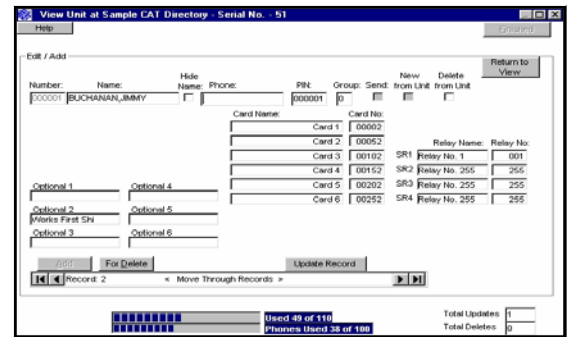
View Unit at Sample CAT Directory - Serial No. - 51

Help

Finished

Edit / Add

Return to View

Number: 000001
Name: BUCHANAN, JIMMY
Hide Name:
Phone:
PIN: 000001
Group: 0
Send:
New from Unit
Delete from Unit

Card Name: | Card No:
Card 1 | 00002
Card 2 | 00052
Card 3 | 00102
Card 4 | 00152
Card 5 | 00202
Card 6 | 00252

Relay Name: | Relay No:
SR1 Relay No. 1 | 001
SR2 Relay No. 255 | 255
SR3 Relay No. 255 | 255
SR4 Relay No. 255 | 255

Optional 1
Optional 4
Optional 2
Works First Shi
Optional 5
Optional 3
Optional 6

Add
For Delete
Update Record

Record: 2 « Move Through Records »

Used 49 of 110
Phones Used 38 of 100

Total Updates 1
Total Deletes 0